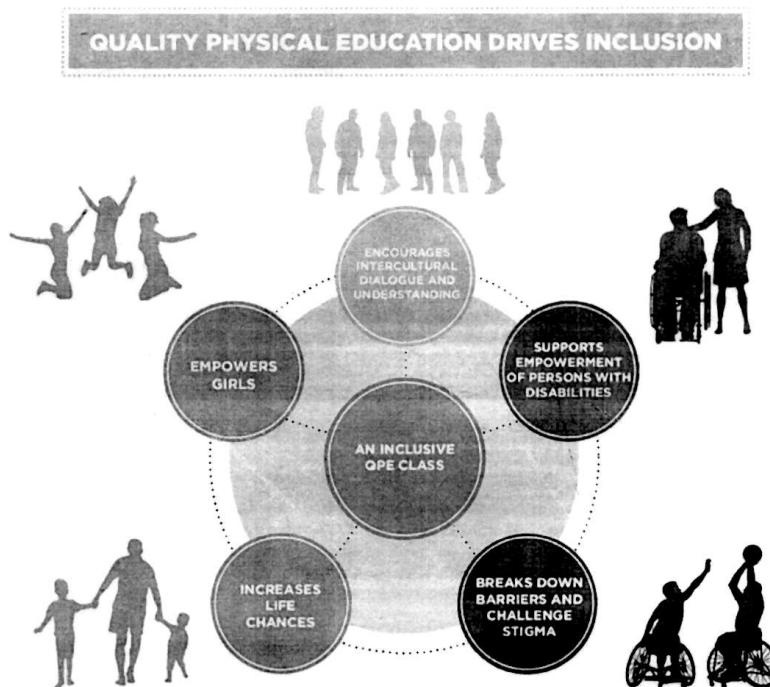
QUALITY PHYSICAL EDUCATION DRIVES INCLUSION

ENCOURAGES INTERCULTURAL DIALOGUE AND UNDERSTANDING

EMPOWERS GIRLS

SUPPORTS EMPOWERMENT OF PERSONS WITH DISABILITIES

AN INCLUSIVE QPE CLASS

INCREASES LIFE CHANCES

BREAKS DOWN BARRIERS AND CHALLENGE STIGMA